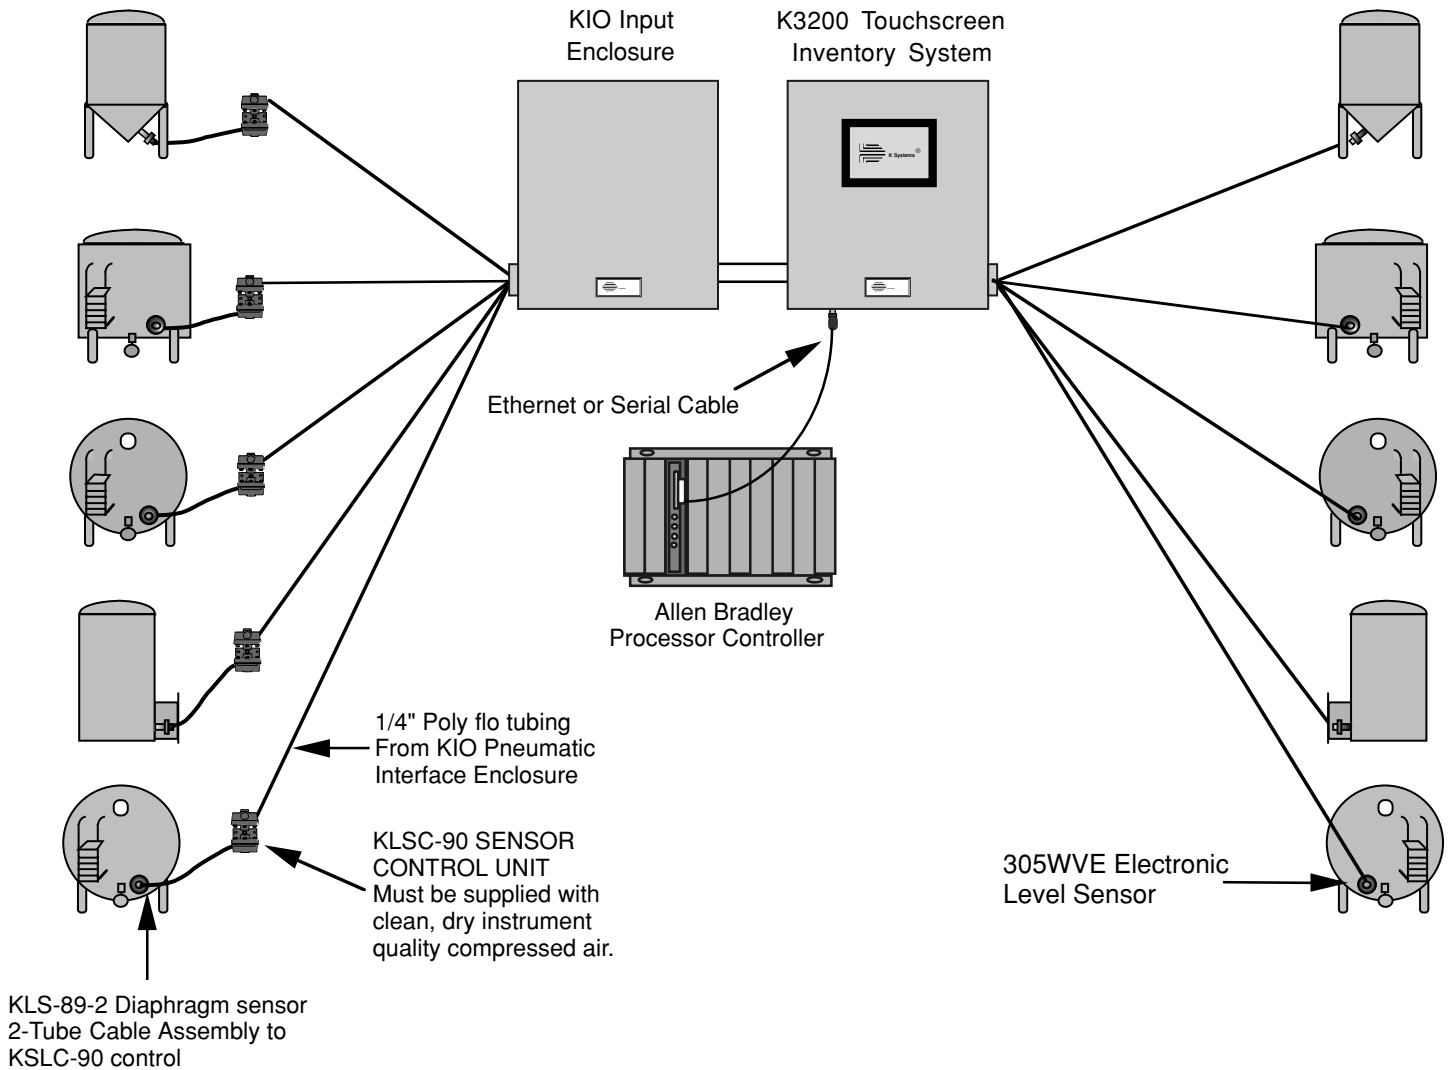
KIO Input Enclosure

K3200 Touchscreen Inventory System

K Systems

Ethernet or Serial Cable

Allen Bradley Processor Controller

1/4" Poly flo tubing From KIO Pneumatic Interface Enclosure

KLSC-90 SENSOR CONTROL UNIT Must be supplied with clean, dry instrument quality compressed air.

305WVE Electronic Level Sensor

KLS-89-2 Diaphragm sensor 2-Tube Cable Assembly to KSLC-90 control